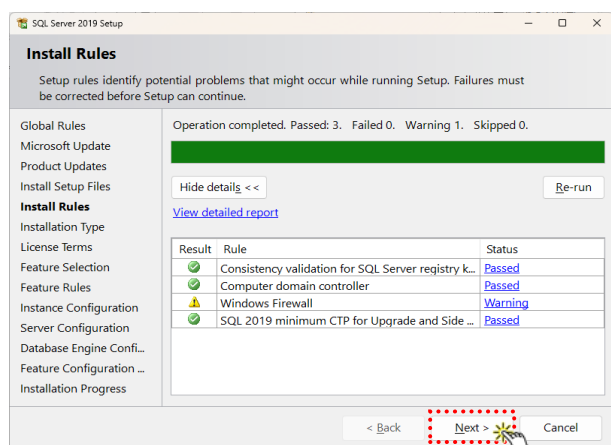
SQL Server 2019 Setup

Install Rules

Setup rules identify potential problems that might occur while running Setup. Failures must be corrected before Setup can continue.

Global Rules
Microsoft Update
Product Updates
Install Setup Files
Install Rules
Installation Type
License Terms
Feature Selection
Feature Rules
Instance Configuration
Server Configuration
Database Engine Confi...
Feature Configuration ...
Installation Progress

Operation completed. Passed: 3. Failed 0. Warning 1. Skipped 0.

Hide details <<

Re-run

View detailed report

| Result | Rule | Status |
|---|---|---|
| | Consistency validation for SQL Server registry k... | Passed |
| | Computer domain controller | Passed |
| | Windows Firewall | Warning |
| | SQL 2019 minimum CTP for Upgrade and Side ... | Passed |

< Back
Next >
Cancel